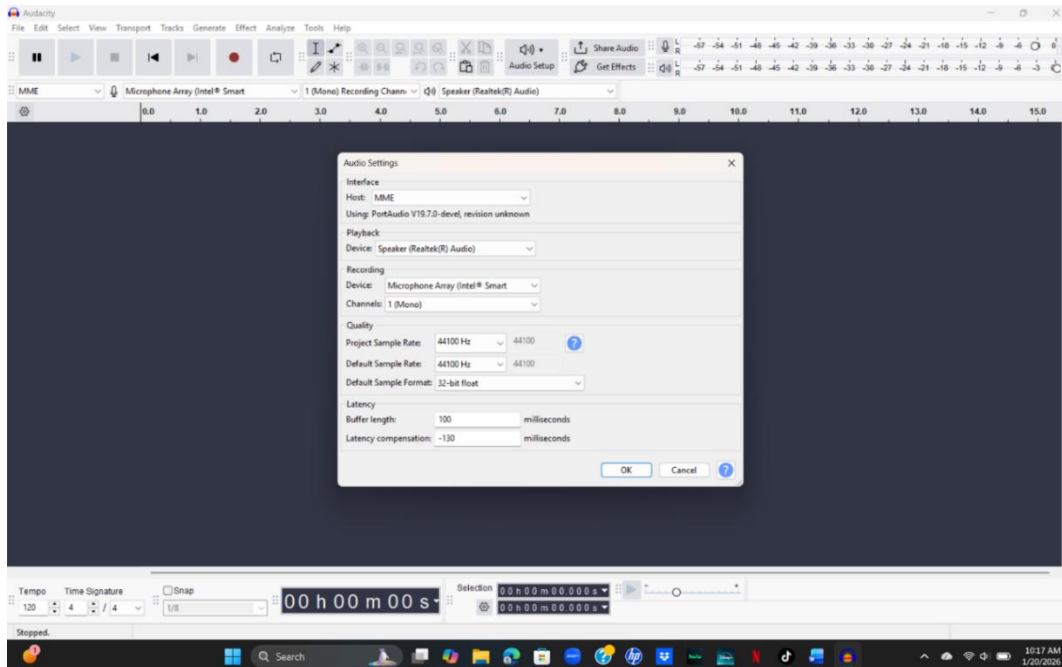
Audacity

File Edit Select View Transport Tracks Generate Effect Analyze Tools Help

Audio Setup

Share Audio

Get Effects

-57 -54 -51 -48 -45 -42 -39 -36 -33 -30 -27 -24 -21 -18 -15 -12 -9 -6 -3 0

-57 -54 -51 -48 -45 -42 -39 -36 -33 -30 -27 -24 -21 -18 -15 -12 -9 -6 -3 0

MME

Microphone Array (Intel® Smart

1 (Mono) Recording Chann

Speaker (Realtek(R) Audio)

0.0 1.0 2.0 3.0 4.0 5.0 6.0 7.0 8.0 9.0 10.0 11.0 12.0 13.0 14.0 15.0

Audio Settings

Interface

Host: MME

Using: PortAudio V19.7.0-devel, revision unknown

Playback

Device: Speaker (Realtek(R) Audio)

Recording

Device: Microphone Array (Intel® Smart

Channels: 1 (Mono)

Quality

Project Sample Rate: 44100 Hz 44100

Default Sample Rate: 44100 Hz 44100

Default Sample Format: 32-bit float

Latency

Buffer length: 100 milliseconds

Latency compensation: -130 milliseconds

OK Cancel

Tempo Time Signature

120 4 / 4

Snap

1/8

00 h 00 m 00 s

Selection

00 h 00 m 00.000 s

00 h 00 m 00.000 s

Stopped.

Search

10:17 AM
1/20/2025